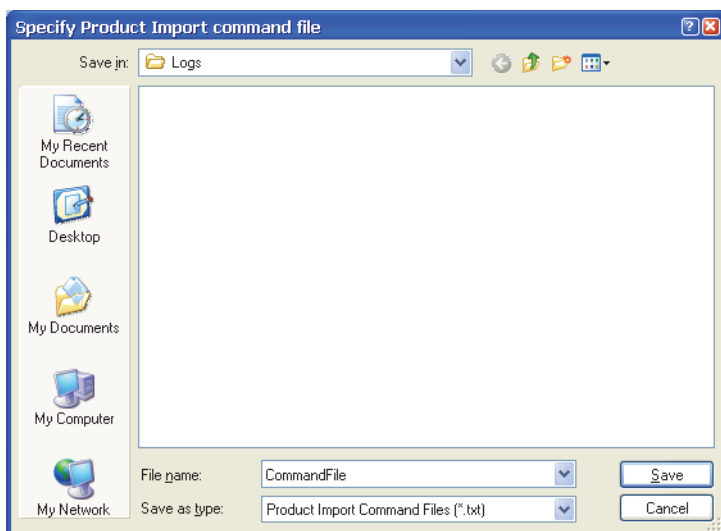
Specify Product Import command file

Save in: Logs

My Recent Documents

Desktop

My Documents

My Computer

My Network

File name: CommandFile

Save as type: Product Import Command Files (*.txt)

Save

Cancel